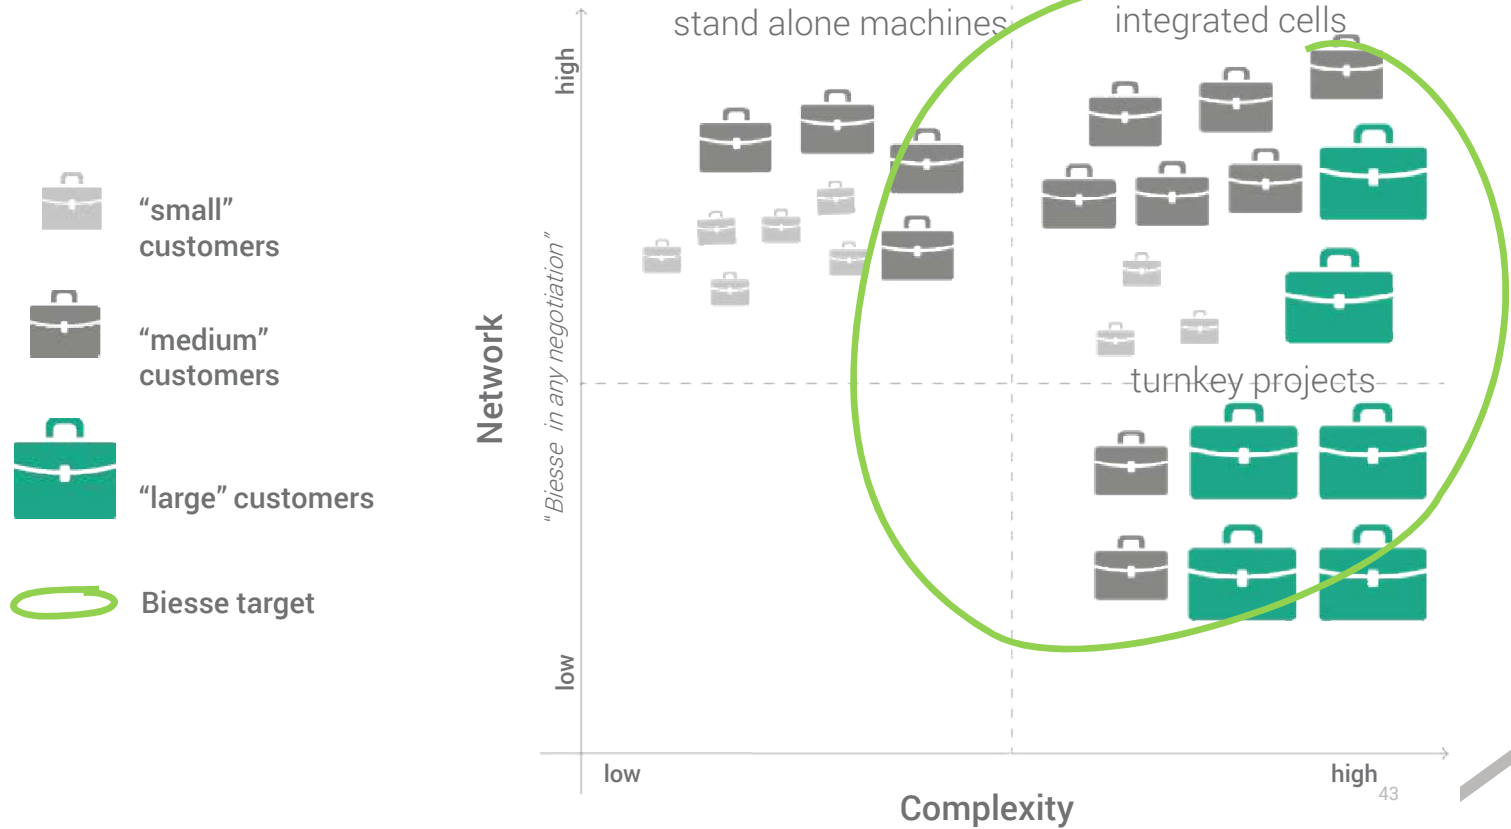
“small” customers

“medium” customers

“large” customers

Biesse target

Network

" Biesse in any negotiation "

high

low

stand alone machines

integrated cells

turnkey projects

low

high

Complexity

43